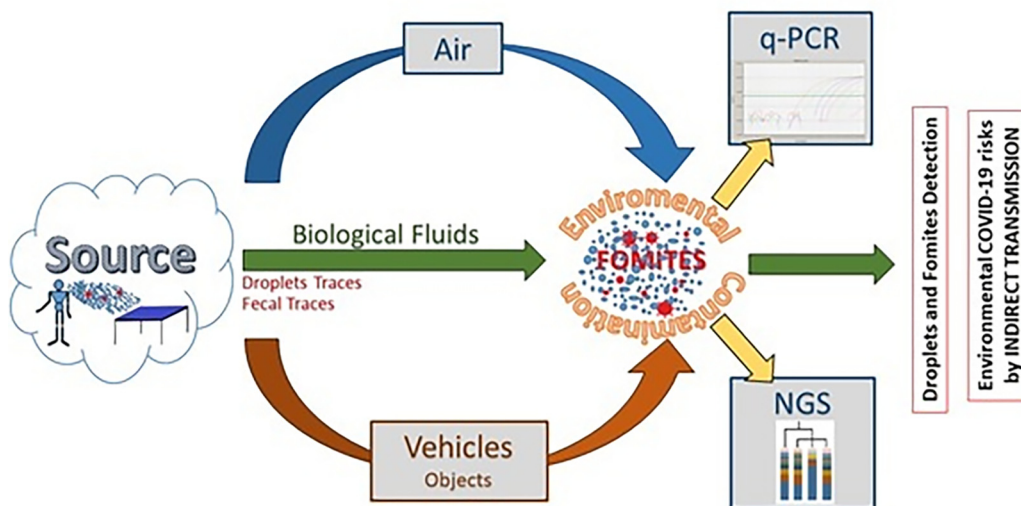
Air

q-PCR

Source

Biological Fluids

Droplets Traces
Fecal Traces

Enviromental
FOMITES
Contamination

Droplets and Fomites Detection

Environmental COVID-19 risks by INDIRECT TRANSMISSION

NGS

Vehicles
Objects